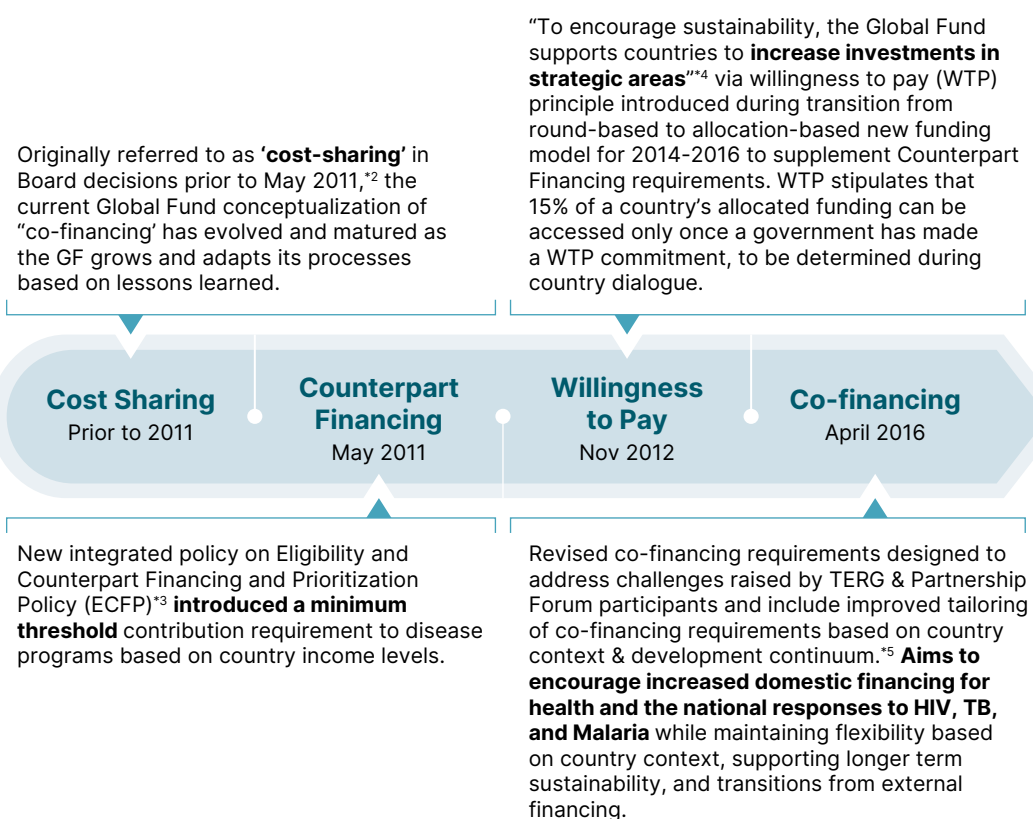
“To encourage sustainability, the Global Fund supports countries to **increase investments in strategic areas**”$^{*4}$ via willingness to pay (WTP) principle introduced during transition from round-based to allocation-based new funding model for 2014-2016 to supplement Counterpart Financing requirements. WTP stipulates that 15% of a country’s allocated funding can be accessed only once a government has made a WTP commitment, to be determined during country dialogue.

Originally referred to as **‘cost-sharing’** in Board decisions prior to May 2011,$^{*2}$ the current Global Fund conceptualization of “co-financing’ has evolved and matured as the GF grows and adapts its processes based on lessons learned.

Cost Sharing
Prior to 2011

Counterpart Financing
May 2011

Willingness to Pay
Nov 2012

Co-financing
April 2016

New integrated policy on Eligibility and Counterpart Financing and Prioritization Policy (ECFP)$^{*3}$ **introduced a minimum threshold** contribution requirement to disease programs based on country income levels.

Revised co-financing requirements designed to address challenges raised by TERG & Partnership Forum participants and include improved tailoring of co-financing requirements based on country context & development continuum.$^{*5}$ **Aims to encourage increased domestic financing for health and the national responses to HIV, TB, and Malaria** while maintaining flexibility based on country context, supporting longer term sustainability, and transitions from external financing.